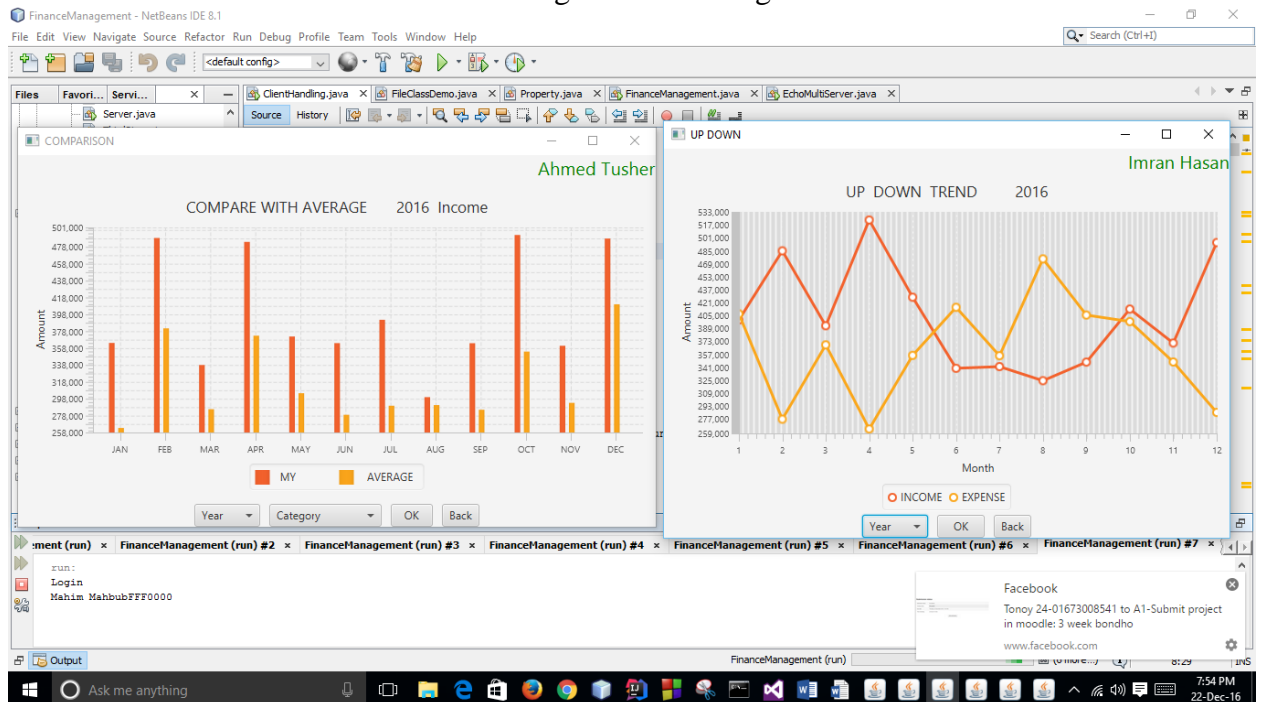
FinanceManagement - NetBeans IDE 8.1
File Edit View Navigate Source Refactor Run Debug Profile Team Tools Window Help
Search (Ctrl+I)
<default config>
Files Favori... Servi...
Server.java
ClientHandling.java FileClassDemo.java Property.java FinanceManagement.java EchoMultiServer.java
Source History

COMPARISON
Ahmed Tusher
COMPARE WITH AVERAGE 2016 Income
501,000
478,000
458,000
438,000
418,000
398,000
378,000
358,000
338,000
318,000
298,000
278,000
258,000
Amount
JAN FEB MAR APR MAY JUN JUL AUG SEP OCT NOV DEC
MY AVERAGE
Year Category OK Back

UP DOWN
Imran Hasan
UP DOWN TREND 2016
533,000
517,000
501,000
485,000
469,000
453,000
437,000
421,000
405,000
389,000
373,000
357,000
341,000
325,000
309,000
293,000
277,000
259,000
Amount
1 2 3 4 5 6 7 8 9 10 11 12
Month
INCOME EXPENSE
Year OK Back

ement (run) FinanceManagement (run) #2 FinanceManagement (run) #3 FinanceManagement (run) #4 FinanceManagement (run) #5 FinanceManagement (run) #6 FinanceManagement (run) #7
run:
Login
Mahim MahbubFFF0000

Facebook
Tonoy 24-01673008541 to A1-Submit project in moodle: 3 week bondho
www.facebook.com

Output
FinanceManagement (run)
8:29 INS
Ask me anything
7:54 PM
22-Dec-16